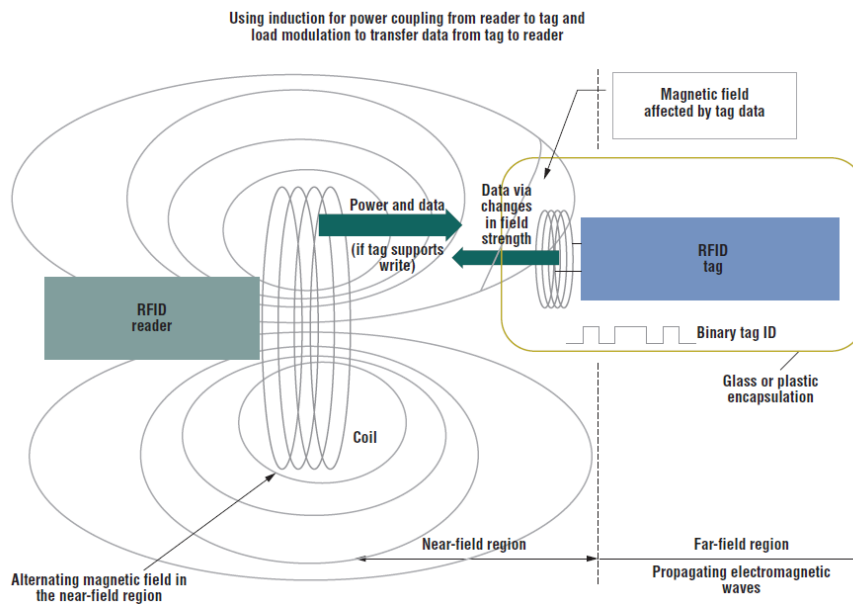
Using induction for power coupling from reader to tag and load modulation to transfer data from tag to reader

Magnetic field affected by tag data

Data via changes in field strength

Power and data

(if tag supports write)

RFID tag

RFID reader

Binary tag ID

Glass or plastic encapsulation

Coil

Near-field region

Far-field region

Alternating magnetic field in the near-field region

Propagating electromagnetic waves